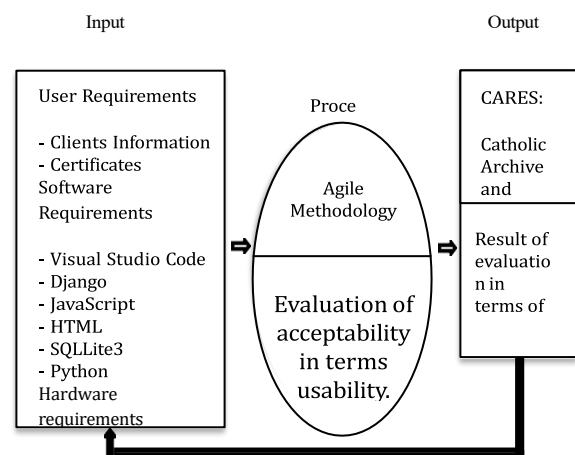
Input

Output

User Requirements

- Clients Information
- Certificates
Software Requirements

- Visual Studio Code
- Django
- JavaScript
- HTML
- SQLLite3
- Python
Hardware requirements

Proce

Agile Methodology

Evaluation of acceptability in terms usability.

CARES:

Catholic Archive and

Result of evaluation in terms of